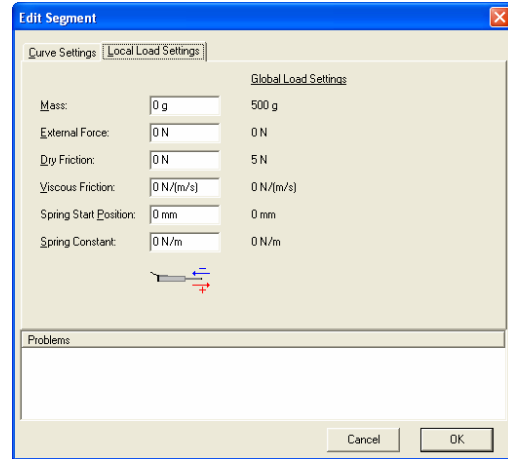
Edit Segment

Curve Settings | Local Load Settings

Global Load Settings

| | | |
|---|---|---|
| Mass: | 0 g | 500 g |
| External Force: | 0 N | 0 N |
| Dry Friction: | 0 N | 5 N |
| Viscous Friction: | 0 N/(m/s) | 0 N/(m/s) |
| Spring Start Position: | 0 mm | 0 mm |
| Spring Constant: | 0 N/m | 0 N/m |

$-$
$+$

Problems

Cancel
OK